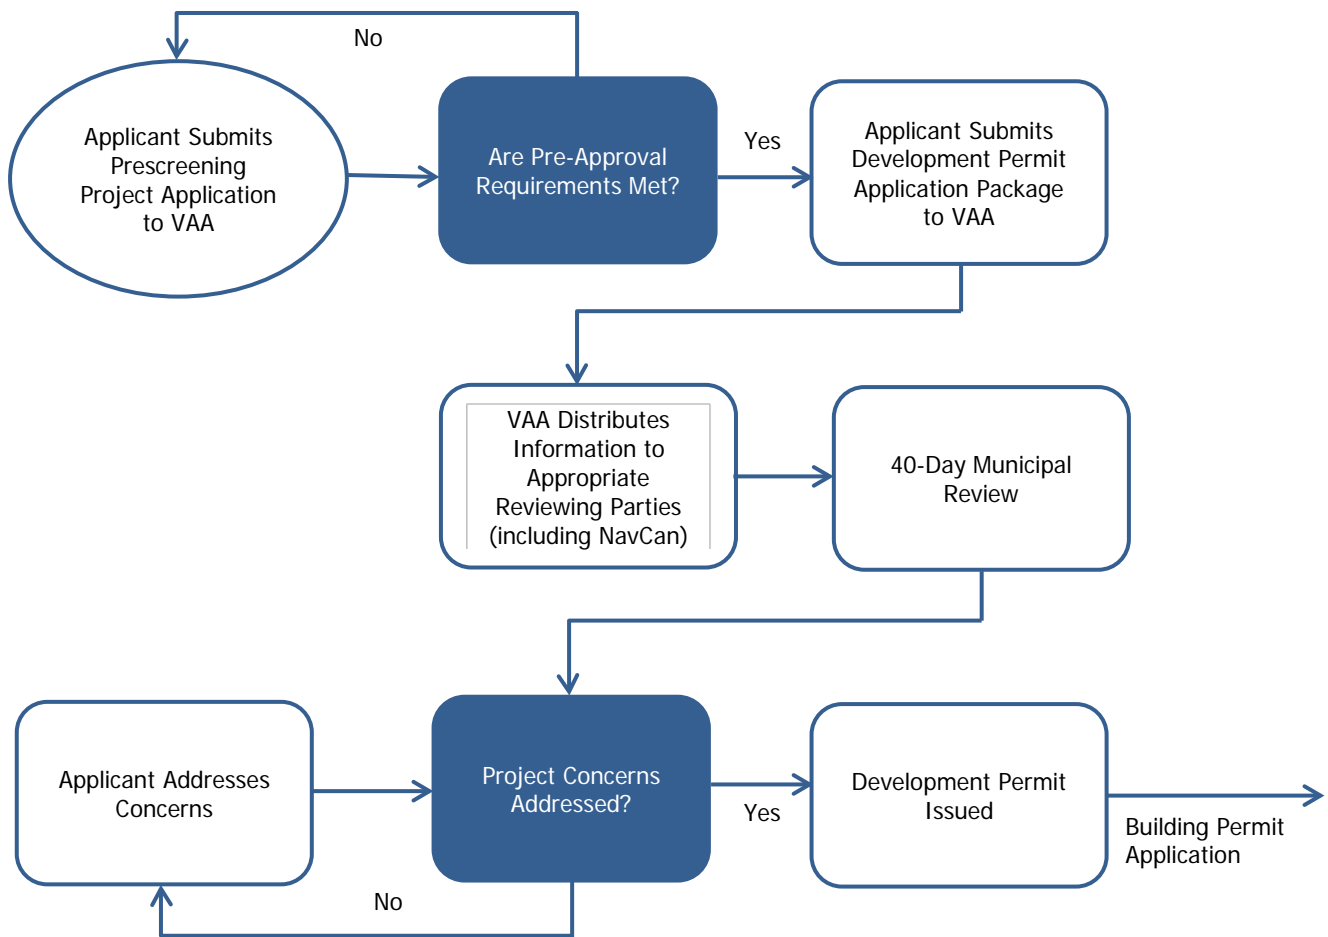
No

Applicant Submits Prescreening Project Application to VAA

Are Pre-Approval Requirements Met?

Yes

Applicant Submits Development Permit Application Package to VAA

VAA Distributes Information to Appropriate Reviewing Parties (including NavCan)

40-Day Municipal Review

Applicant Addresses Concerns

Project Concerns Addressed?

Yes

Development Permit Issued

Building Permit Application

No